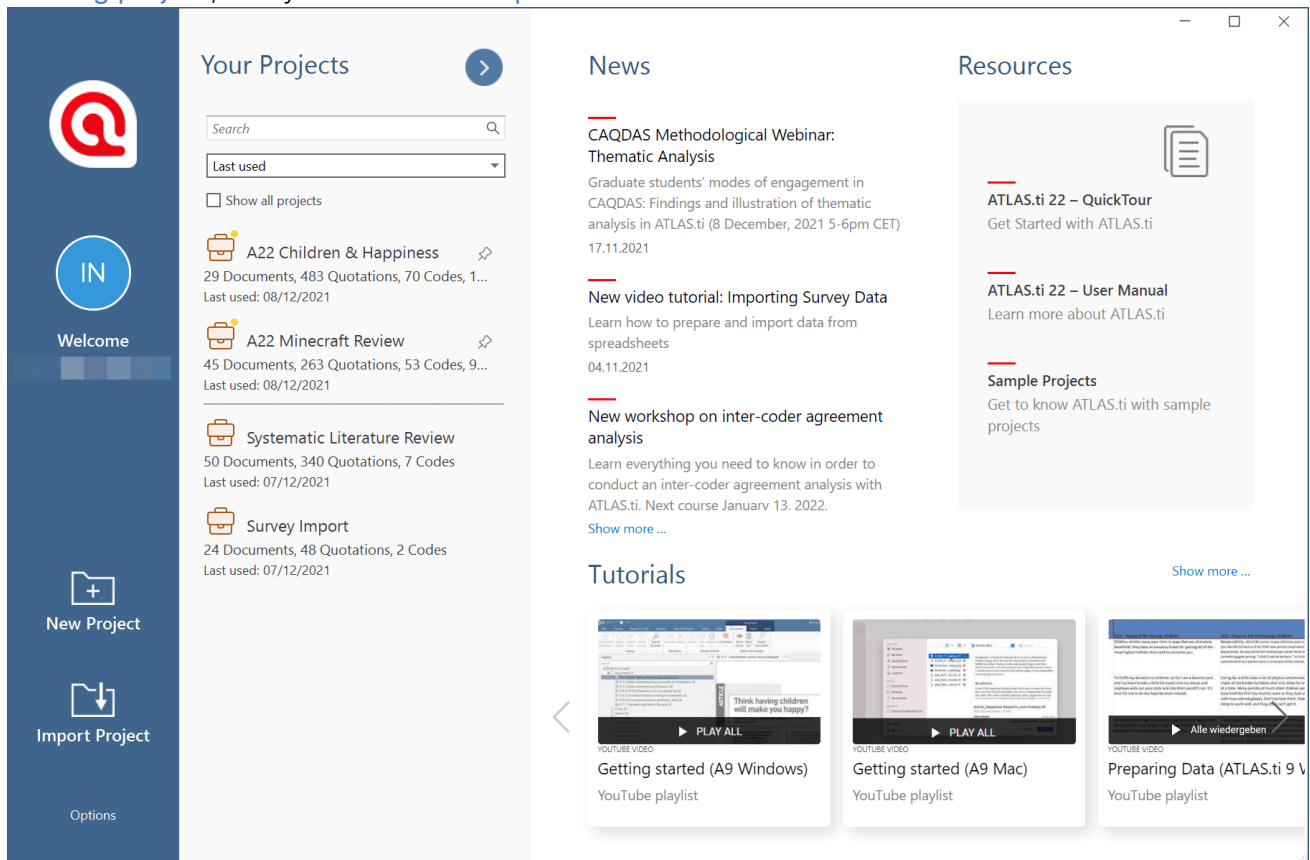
IN

Welcome

New Project

Import Project

Options

Your Projects

Search

Last used

Show all projects

A22 Children & Happiness
29 Documents, 483 Quotations, 70 Codes, 1...
Last used: 08/12/2021

A22 Minecraft Review
45 Documents, 263 Quotations, 53 Codes, 9...
Last used: 08/12/2021

Systematic Literature Review
50 Documents, 340 Quotations, 7 Codes
Last used: 07/12/2021

Survey Import
24 Documents, 48 Quotations, 2 Codes
Last used: 07/12/2021

News

CAQDAS Methodological Webinar: Thematic Analysis
Graduate students' modes of engagement in CAQDAS: Findings and illustration of thematic analysis in ATLAS.ti (8 December, 2021 5-6pm CET)
17.11.2021

New video tutorial: Importing Survey Data
Learn how to prepare and import data from spreadsheets
04.11.2021

New workshop on inter-coder agreement analysis
Learn everything you need to know in order to conduct an inter-coder agreement analysis with ATLAS.ti. Next course January 13. 2022.

Show more ...

Resources

ATLAS.ti 22 – QuickTour
Get Started with ATLAS.ti

ATLAS.ti 22 – User Manual
Learn more about ATLAS.ti

Sample Projects
Get to know ATLAS.ti with sample projects

Tutorials

Show more ...

Think having children will make you happy?
PLAY ALL
YOUTUBE VIDEO
Getting started (A9 Windows)
YouTube playlist

PLAY ALL
YOUTUBE VIDEO
Getting started (A9 Mac)
YouTube playlist

Alle wiedergeben
YOUTUBE VIDEO
Preparing Data (ATLAS.ti 9 V
YouTube playlist